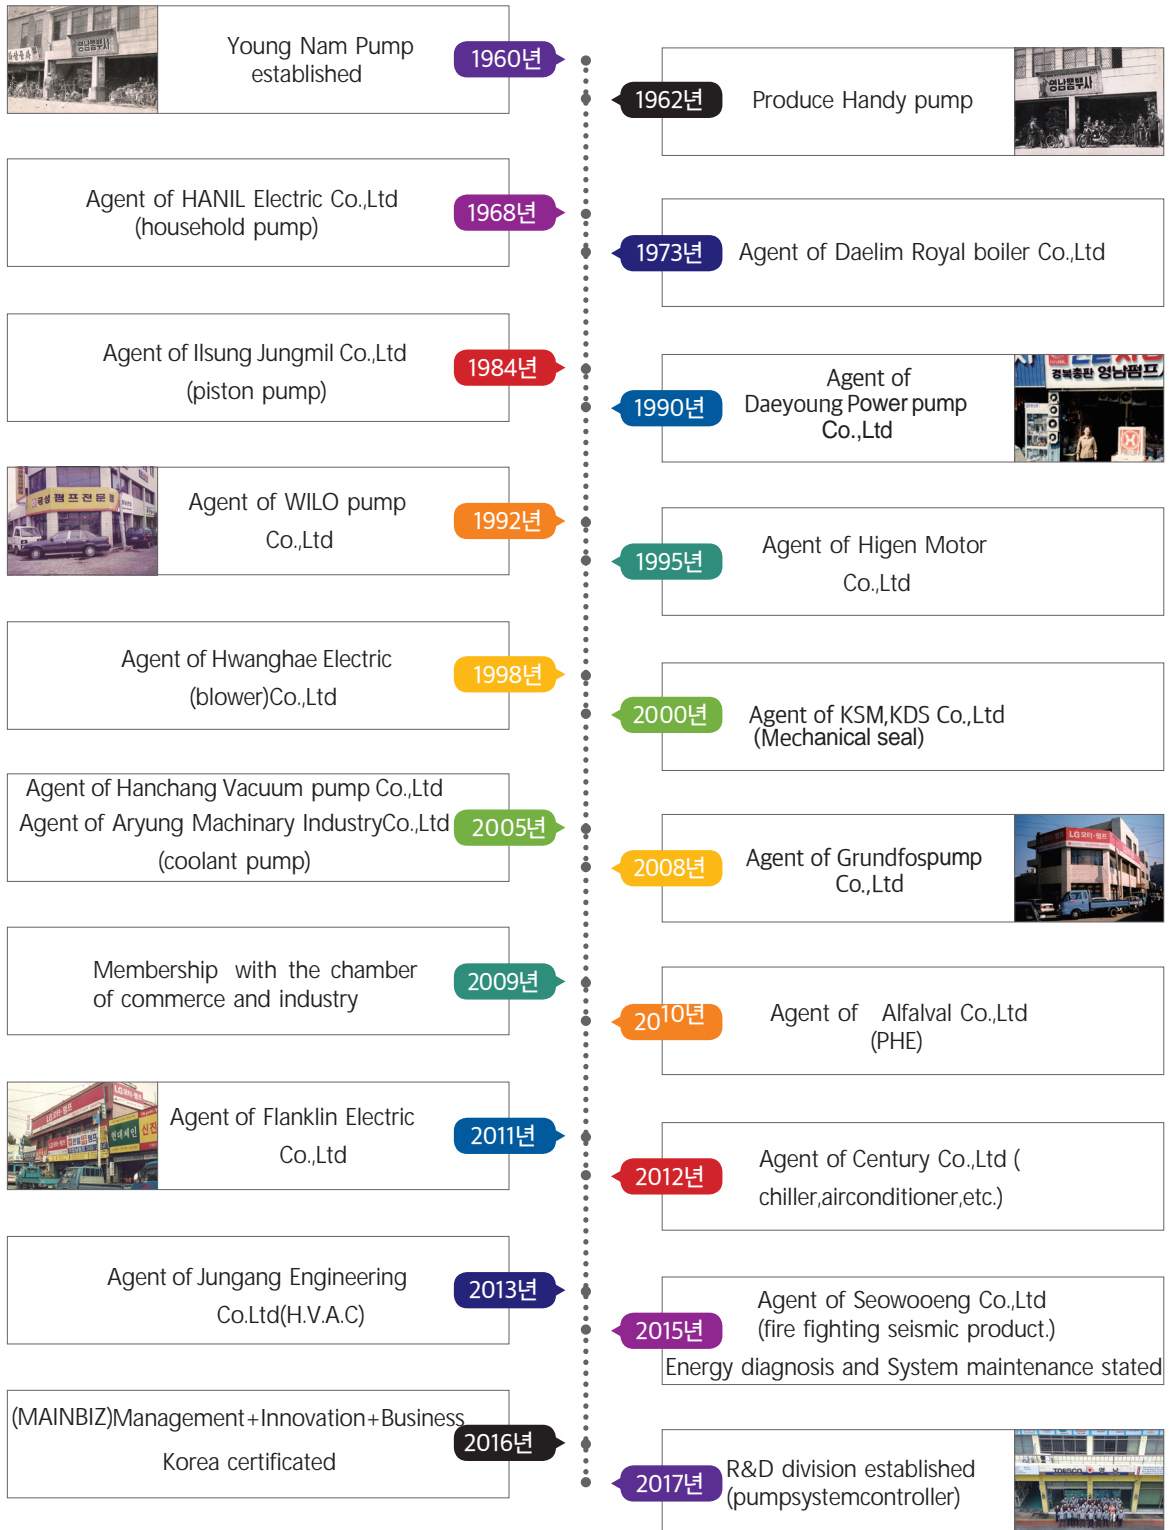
Young Nam Pump established

1960년

1962년

Produce Handy pump

Agent of HANIL Electric Co.,Ltd (household pump)

1968년

1973년

Agent of Daelim Royal boiler Co.,Ltd

Agent of Ilsung Jungmil Co.,Ltd (piston pump)

1984년

1990년

Agent of Daeyoung Power pump Co.,Ltd

Agent of WILO pump Co.,Ltd

1992년

1995년

Agent of Higen Motor Co.,Ltd

Agent of Hwanghae Electric (blower)Co.,Ltd

1998년

2000년

Agent of KSM,KDS Co.,Ltd (Mechanical seal)

Agent of Hanchang Vacuum pump Co.,Ltd
Agent of Aryung Machinary IndustryCo.,Ltd (coolant pump)

2005년

2008년

Agent of Grundfospump Co.,Ltd

Membership with the chamber of commerce and industry

2009년

2010년

Agent of Alfalval Co.,Ltd (PHE)

Agent of Flanklin Electric Co.,Ltd

2011년

2012년

Agent of Century Co.,Ltd ( chiller,airconditioner,etc.)

Agent of Jungang Engineering Co.Ltd(H.V.A.C)

2013년

2015년

Agent of Seowooeng Co.,Ltd (fire fighting seismic product.)
Energy diagnosis and System maintenance stated

(MAINBIZ)Management+Innovation+Business Korea certificated

2016년

2017년

R&D division established (pumpsystemcontroller)